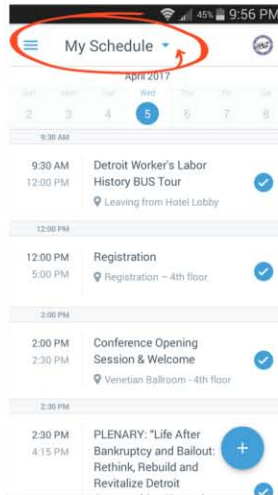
45% 9:56 PM

My Schedule

April 2017

Sun 2
Mon 3
Tue 4
Wed 5
Thu 6
Fri 7
Sat 8

9:30 AM

9:30 AM
12:00 PM
Detroit Worker's Labor History BUS Tour
Leaving from Hotel Lobby

12:00 PM

12:00 PM
5:00 PM
Registration
Registration – 4th floor

2:00 PM

2:00 PM
2:30 PM
Conference Opening Session & Welcome
Venetian Ballroom - 4th floor

2:30 PM

2:30 PM
4:15 PM
PLENARY: "Life After Bankruptcy and Bailout: Rethink, Rebuild and Revitalize Detroit
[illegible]

+